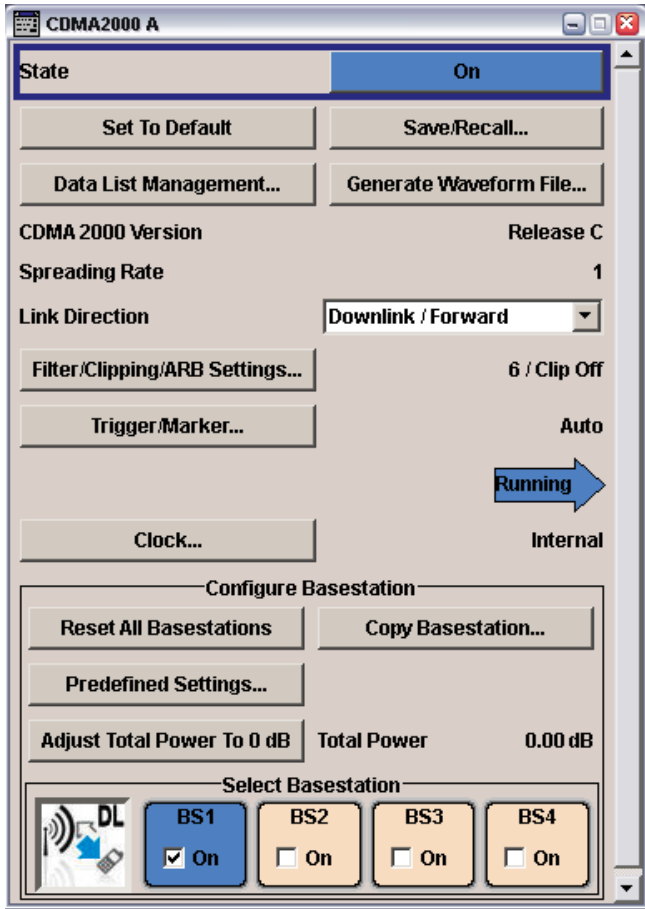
CDMA2000 A

State
On

Set To Default
Save/Recall...

Data List Management...
Generate Waveform File...

CDMA 2000 Version
Release C

Spreading Rate
1

Link Direction
Downlink / Forward

Filter/Clipping/ARB Settings...
6 / Clip Off

Trigger/Marker...
Auto

Running

Clock...
Internal

Configure Basestation

Reset All Basestations
Copy Basestation...

Predefined Settings...

Adjust Total Power To 0 dB
Total Power
0.00 dB

Select Basestation

DL

BS1
☑ On

BS2
☐ On

BS3
☐ On

BS4
☐ On